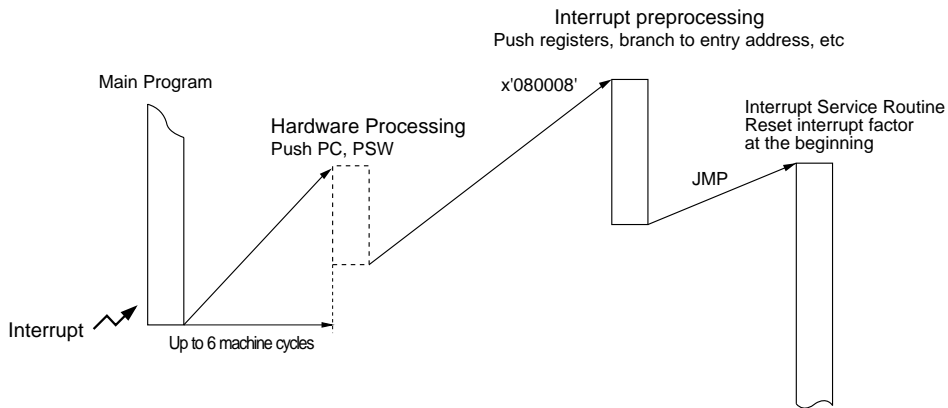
Interrupt preprocessing
Push registers, branch to entry address, etc

Main Program

x'080008'

Interrupt Service Routine
Reset interrupt factor
at the beginning

Hardware Processing
Push PC, PSW

JMP

Interrupt

Up to 6 machine cycles